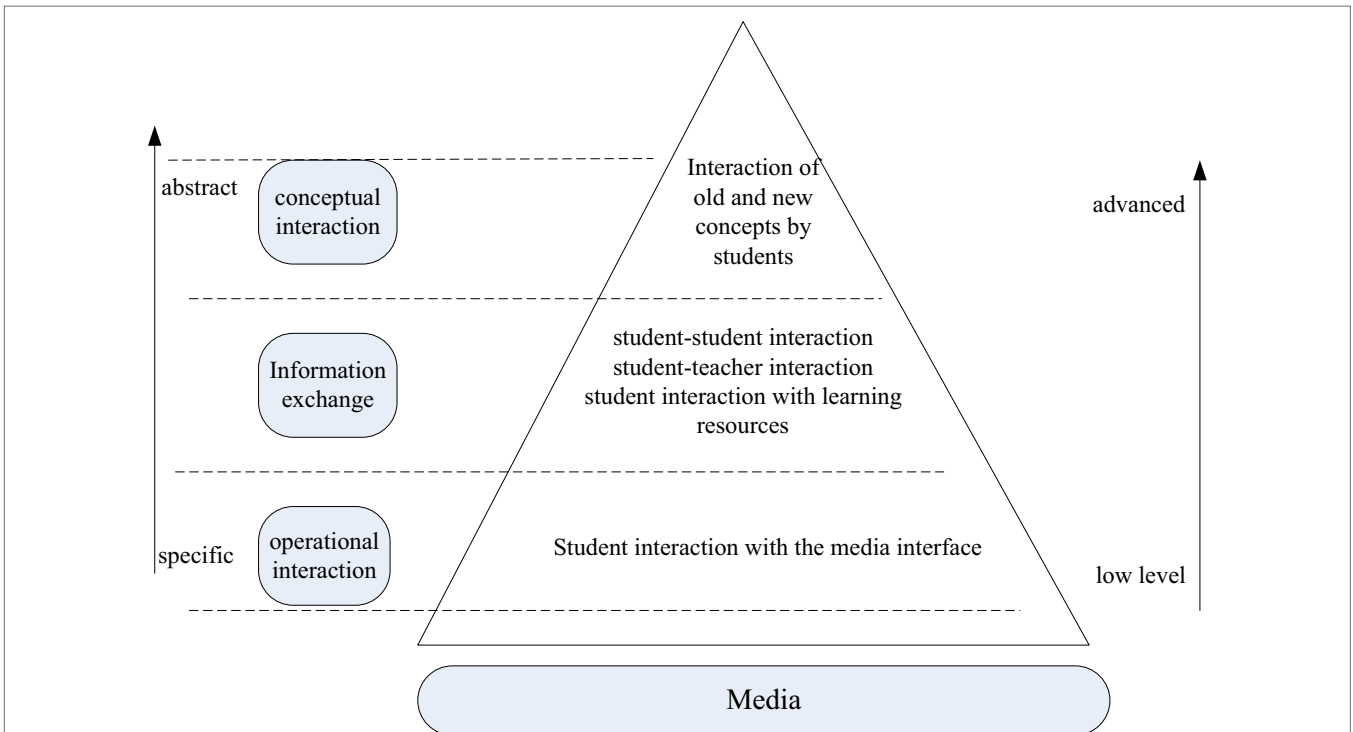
abstract

conceptual interaction

Interaction of old and new concepts by students

advanced

Information exchange

student-student interaction
student-teacher interaction
student interaction with learning resources

specific

operational interaction

Student interaction with the media interface

low level

Media